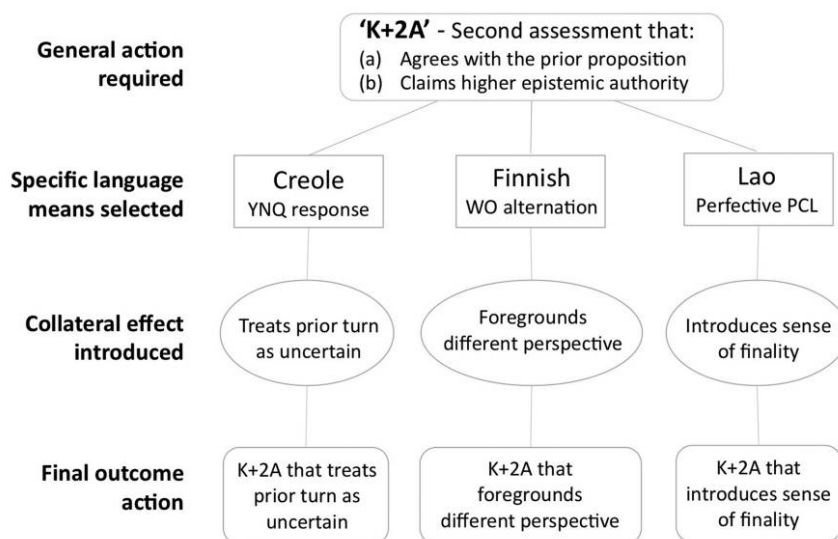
General action required

'K+2A' - Second assessment that:
(a) Agrees with the prior proposition
(b) Claims higher epistemic authority

Specific language means selected

Creole
YNQ response

Finnish
WO alternation

Lao
Perfective PCL

Collateral effect introduced

Treats prior turn as uncertain

Foregrounds different perspective

Introduces sense of finality

Final outcome action

K+2A that treats prior turn as uncertain

K+2A that foregrounds different perspective

K+2A that introduces sense of finality